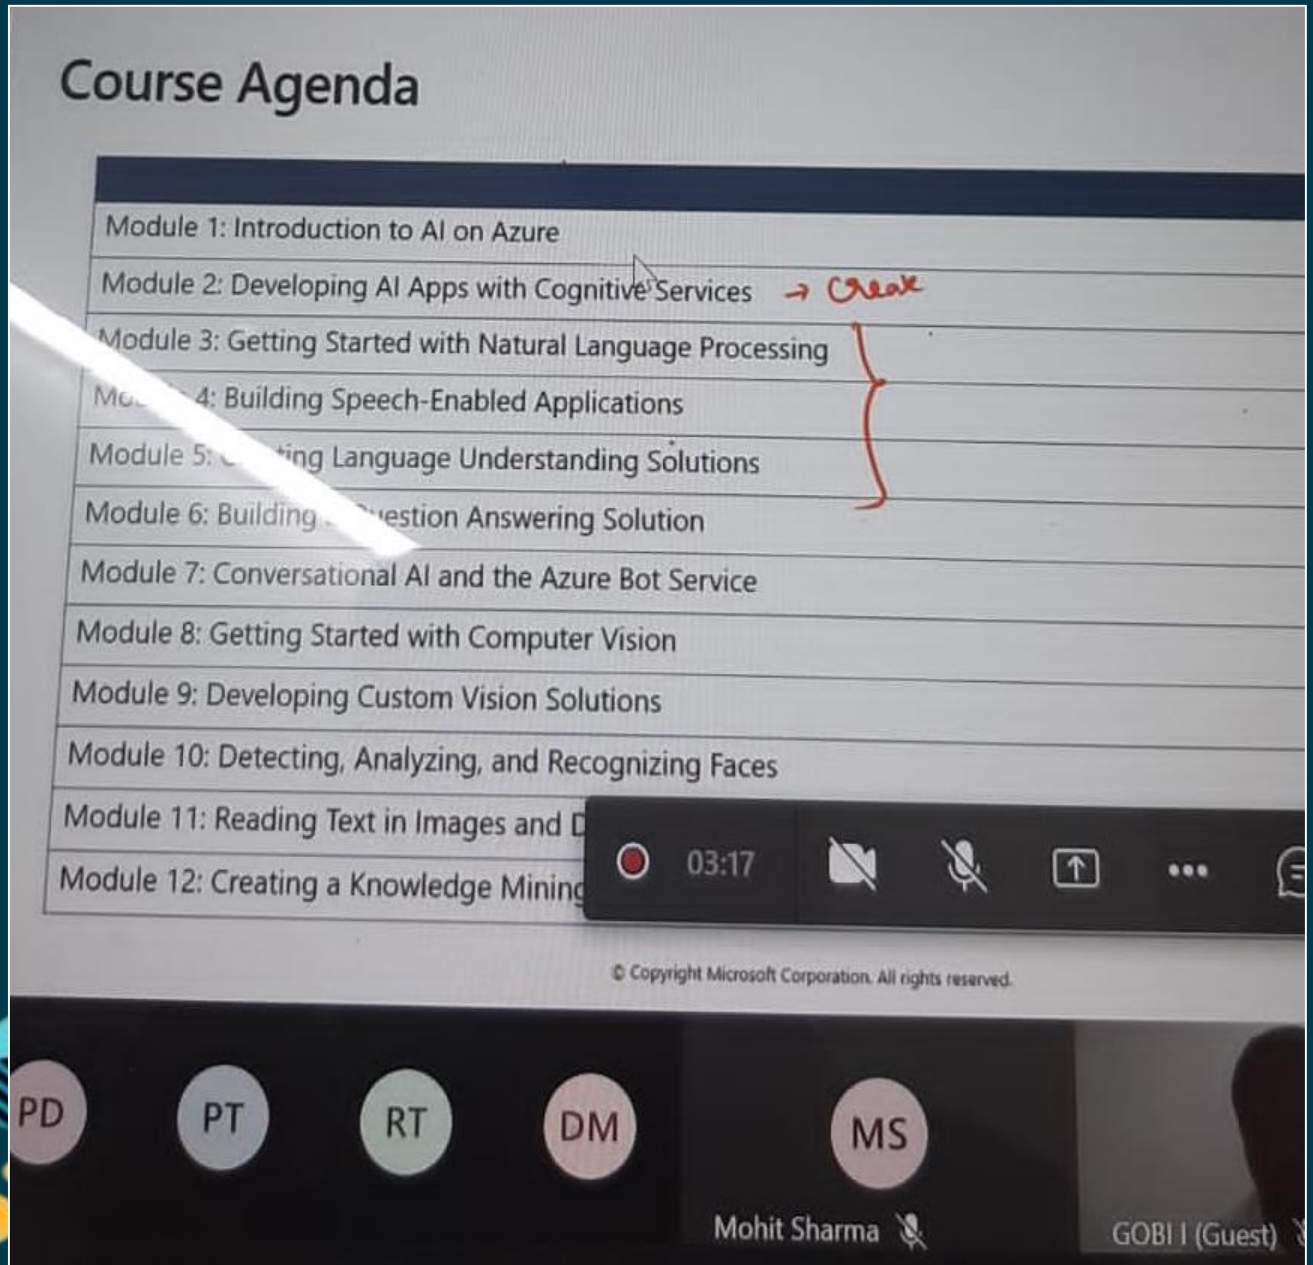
Course Agenda

| |
|---|
| Module 1: Introduction to AI on Azure |
| Module 2: Developing AI Apps with Cognitive Services → Create |
| Module 3: Getting Started with Natural Language Processing |
| Mo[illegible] 4: Building Speech-Enabled Applications |
| Module 5: C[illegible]ting Language Understanding Solutions |
| Module 6: Building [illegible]uestion Answering Solution |
| Module 7: Conversational AI and the Azure Bot Service |
| Module 8: Getting Started with Computer Vision |
| Module 9: Developing Custom Vision Solutions |
| Module 10: Detecting, Analyzing, and Recognizing Faces |
| Module 11: Reading Text in Images and D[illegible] |
| Module 12: Creating a Knowledge Minin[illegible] |

03:17

© Copyright Microsoft Corporation. All rights reserved.

PD PT RT DM MS

Mohit Sharma

GOBI I (Guest)